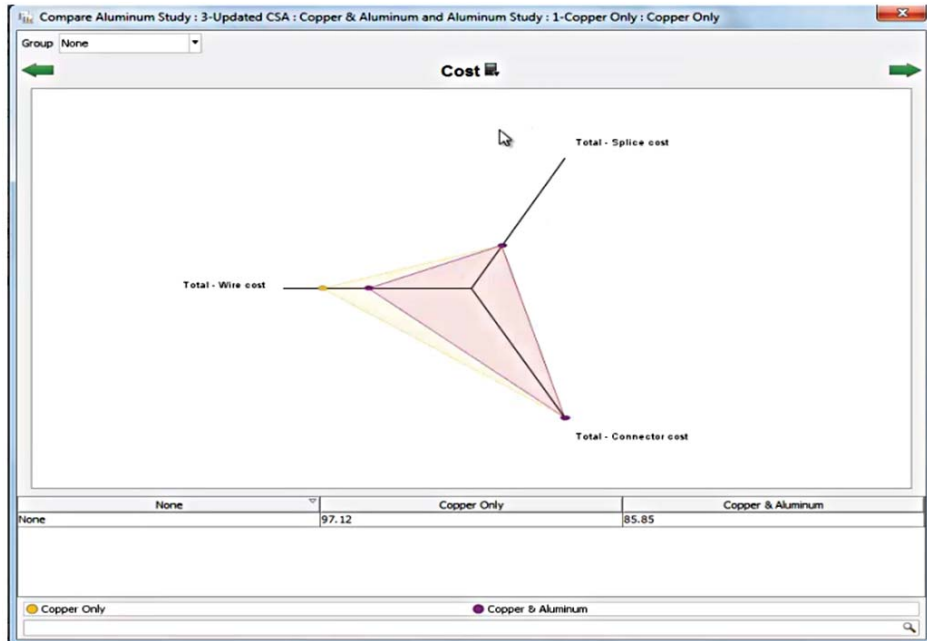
Compare Aluminum Study : 3-Updated CSA : Copper & Aluminum and Aluminum Study : 1-Copper Only : Copper Only

Group None

Cost

Total - Splice cost

Total - Wire cost

Total - Connector cost

| None | Copper Only | Copper & Aluminum |
|---|---|---|
| None | 97.12 | 85.85 |

Copper Only

Copper & Aluminum